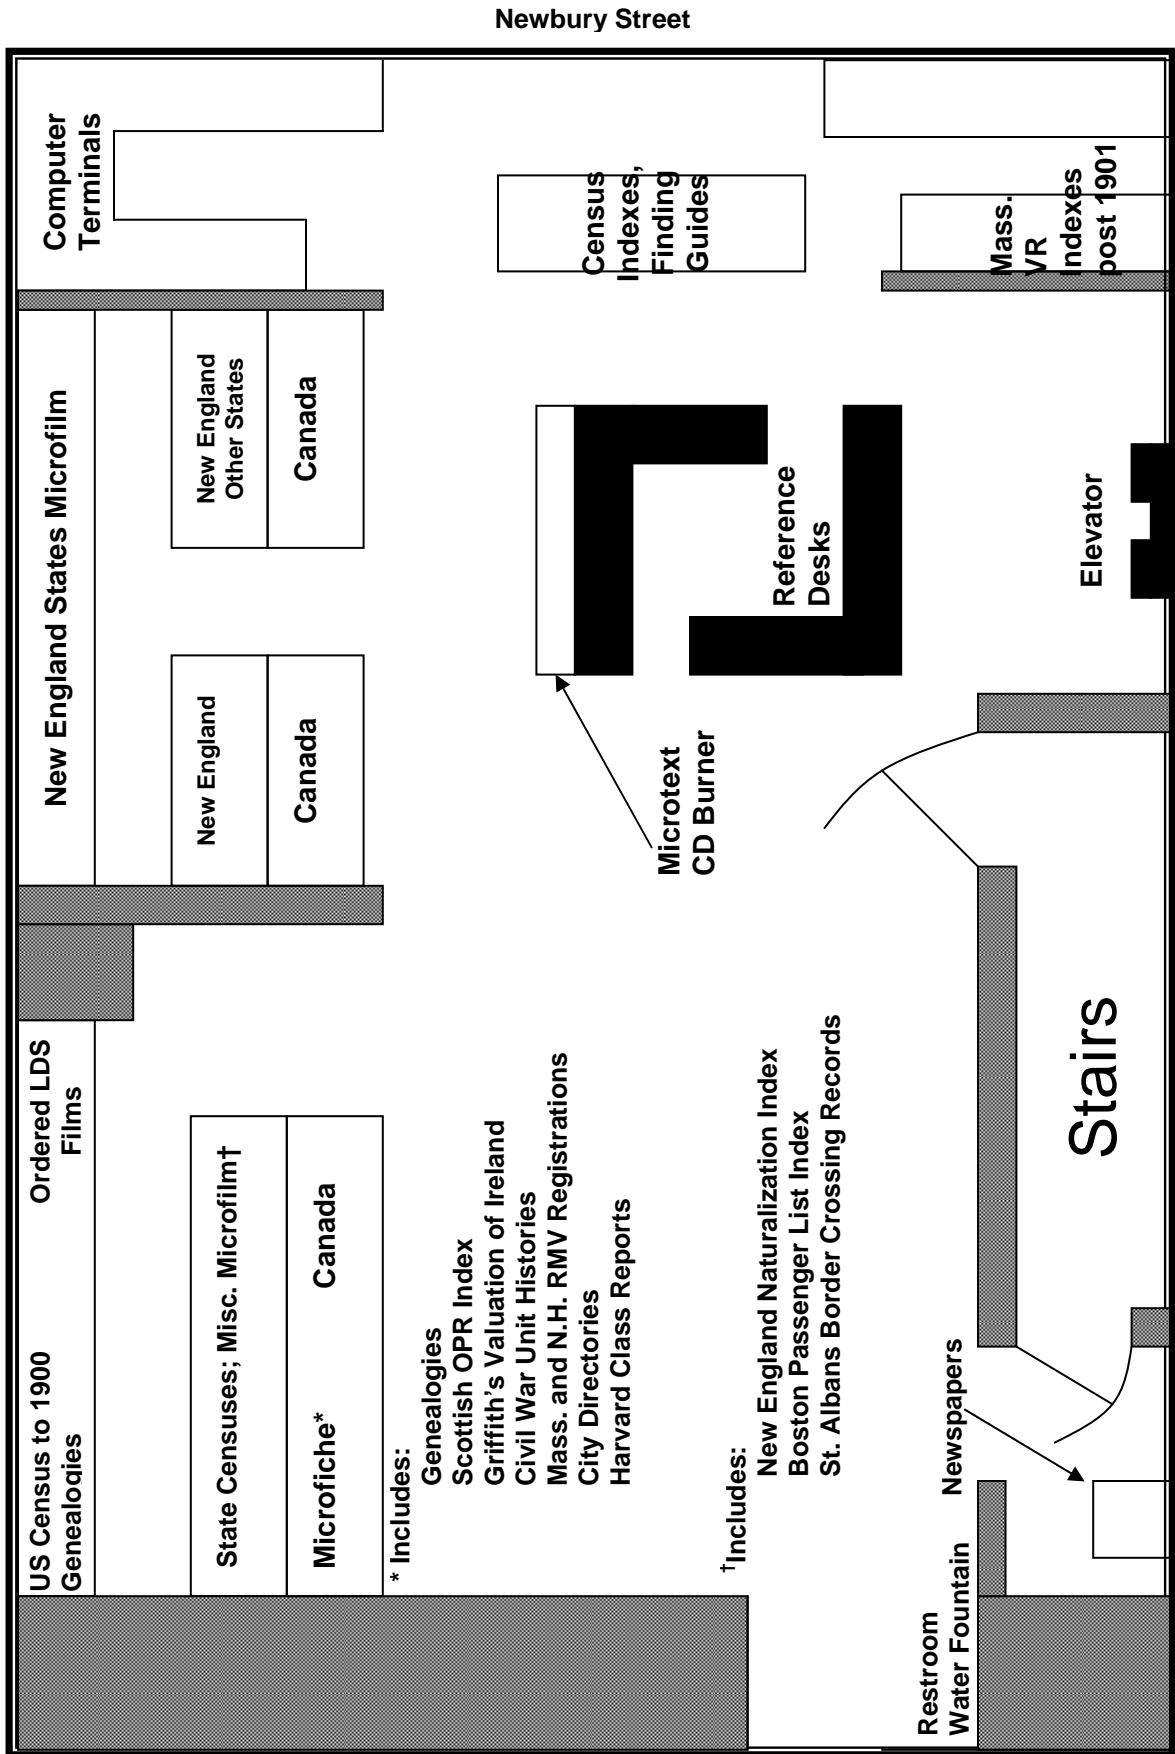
Newbury Street

Computer Terminals

Census Indexes, Finding Guides

Mass. VR Indexes post 1901

New England States Microfilm

New England Other States

Canada

New England

Canada

Reference Desks

Elevator

Microtext CD Burner

Ordered LDS Films

US Census to 1900 Genealogies

State Censuses; Misc. Microfilm†

Microfiche*

Canada

* Includes:
Genealogies
Scottish OPR Index
Griffith's Valuation of Ireland
Civil War Unit Histories
Mass. and N.H. RMV Registrations
City Directories
Harvard Class Reports

†Includes:
New England Naturalization Index
Boston Passenger List Index
St. Albans Border Crossing Records

Stairs

Newspapers

Restroom Water Fountain